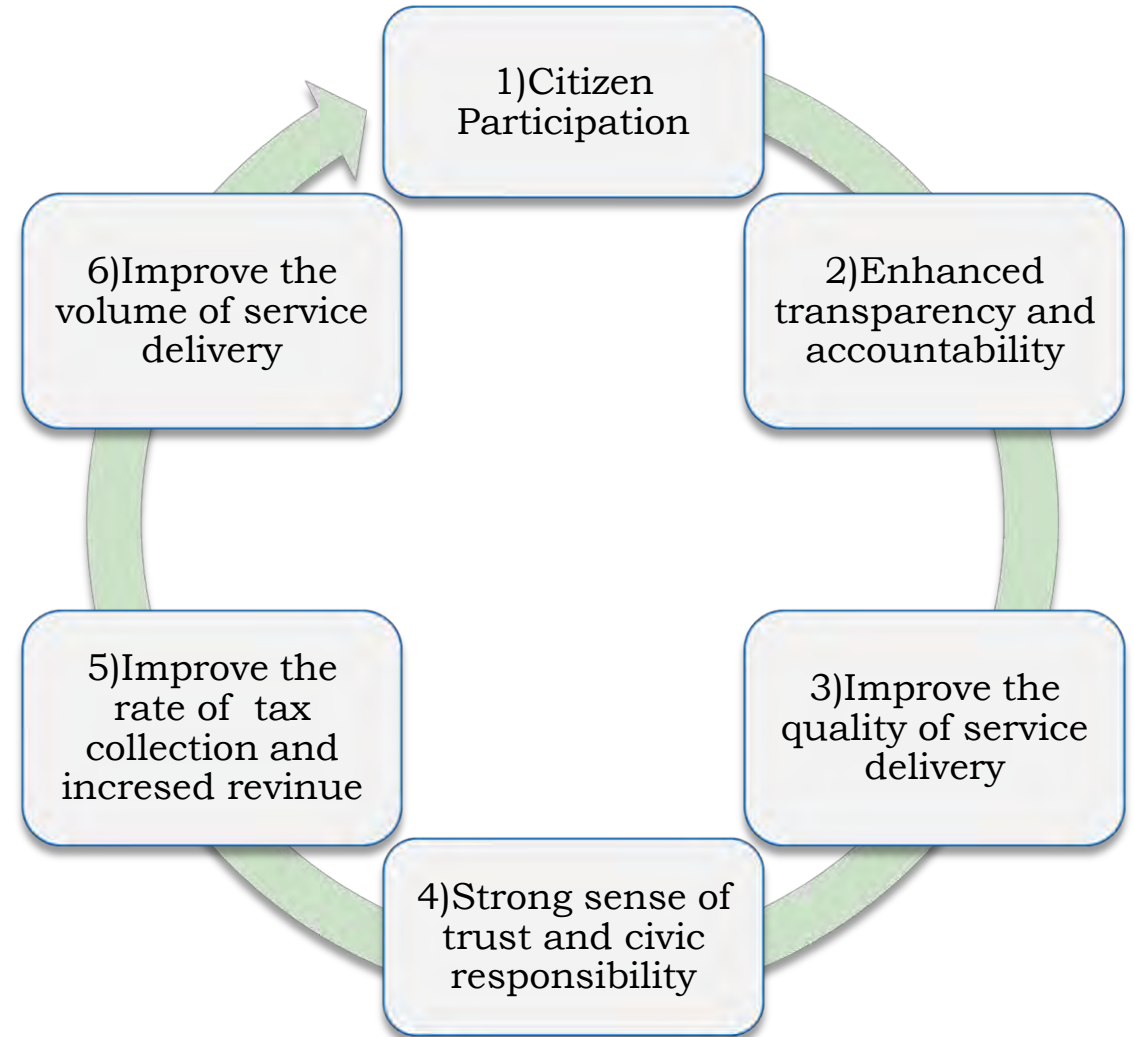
1)Citizen Participation

2)Enhanced transparency and accountability

3)Improve the quality of service delivery

4)Strong sense of trust and civic responsibility

5)Improve the rate of tax collection and incresed revinue

6)Improve the volume of service delivery